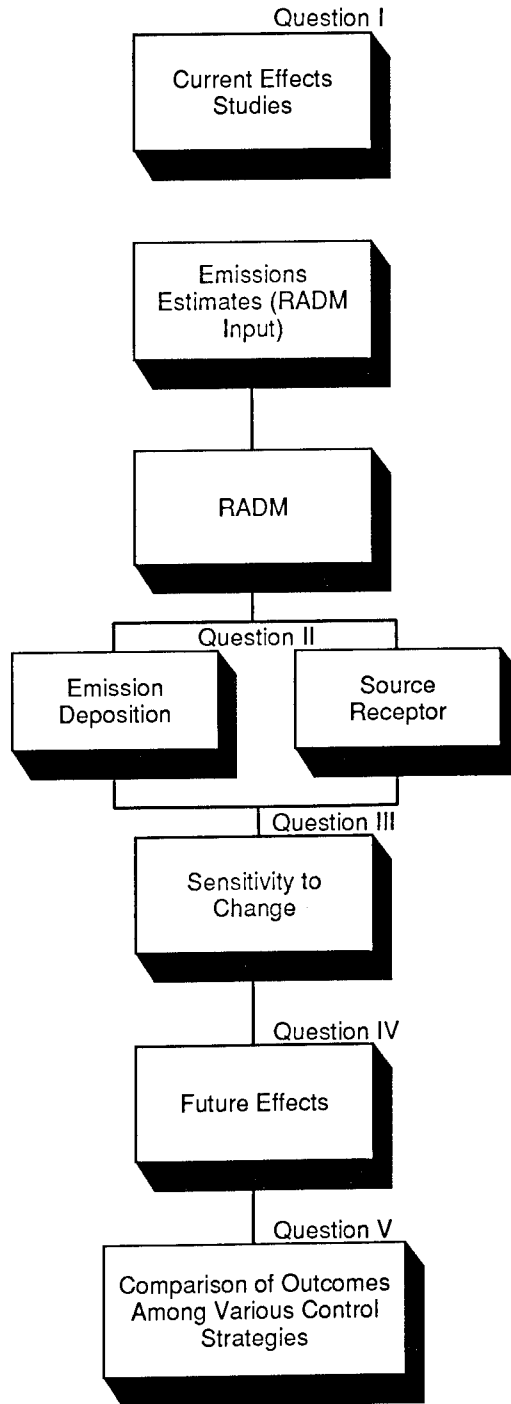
Question I

Current Effects Studies

Emissions Estimates (RADM Input)

RADM

Question II

Emission Deposition

Source Receptor

Question III

Sensitivity to Change

Question IV

Future Effects

Question V

Comparison of Outcomes Among Various Control Strategies